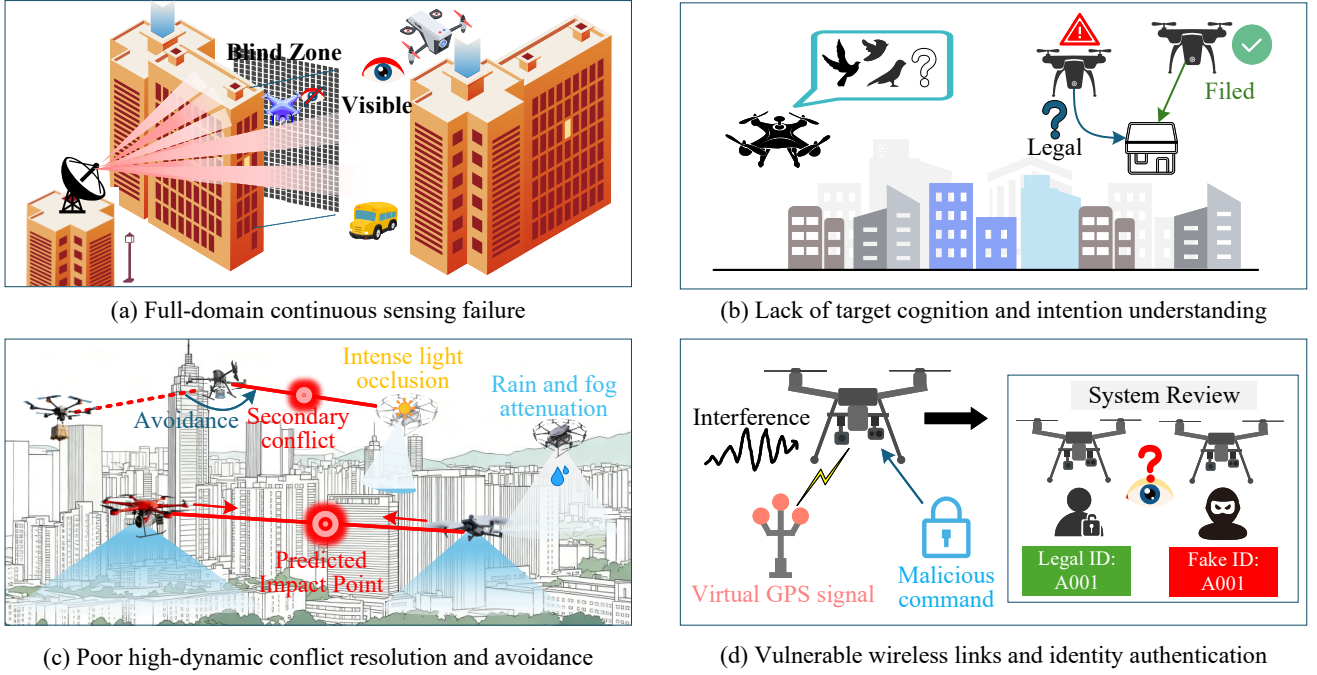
Blind Zone

Visible

(a) Full-domain continuous sensing failure

Legal

Filed

(b) Lack of target cognition and intention understanding

Intense light occlusion

Rain and fog attenuation

Avoidance

Secondary conflict

Predicted Impact Point

(c) Poor high-dynamic conflict resolution and avoidance

Interference

System Review

Virtual GPS signal

Malicious command

Legal ID: A001

Fake ID: A001

(d) Vulnerable wireless links and identity authentication